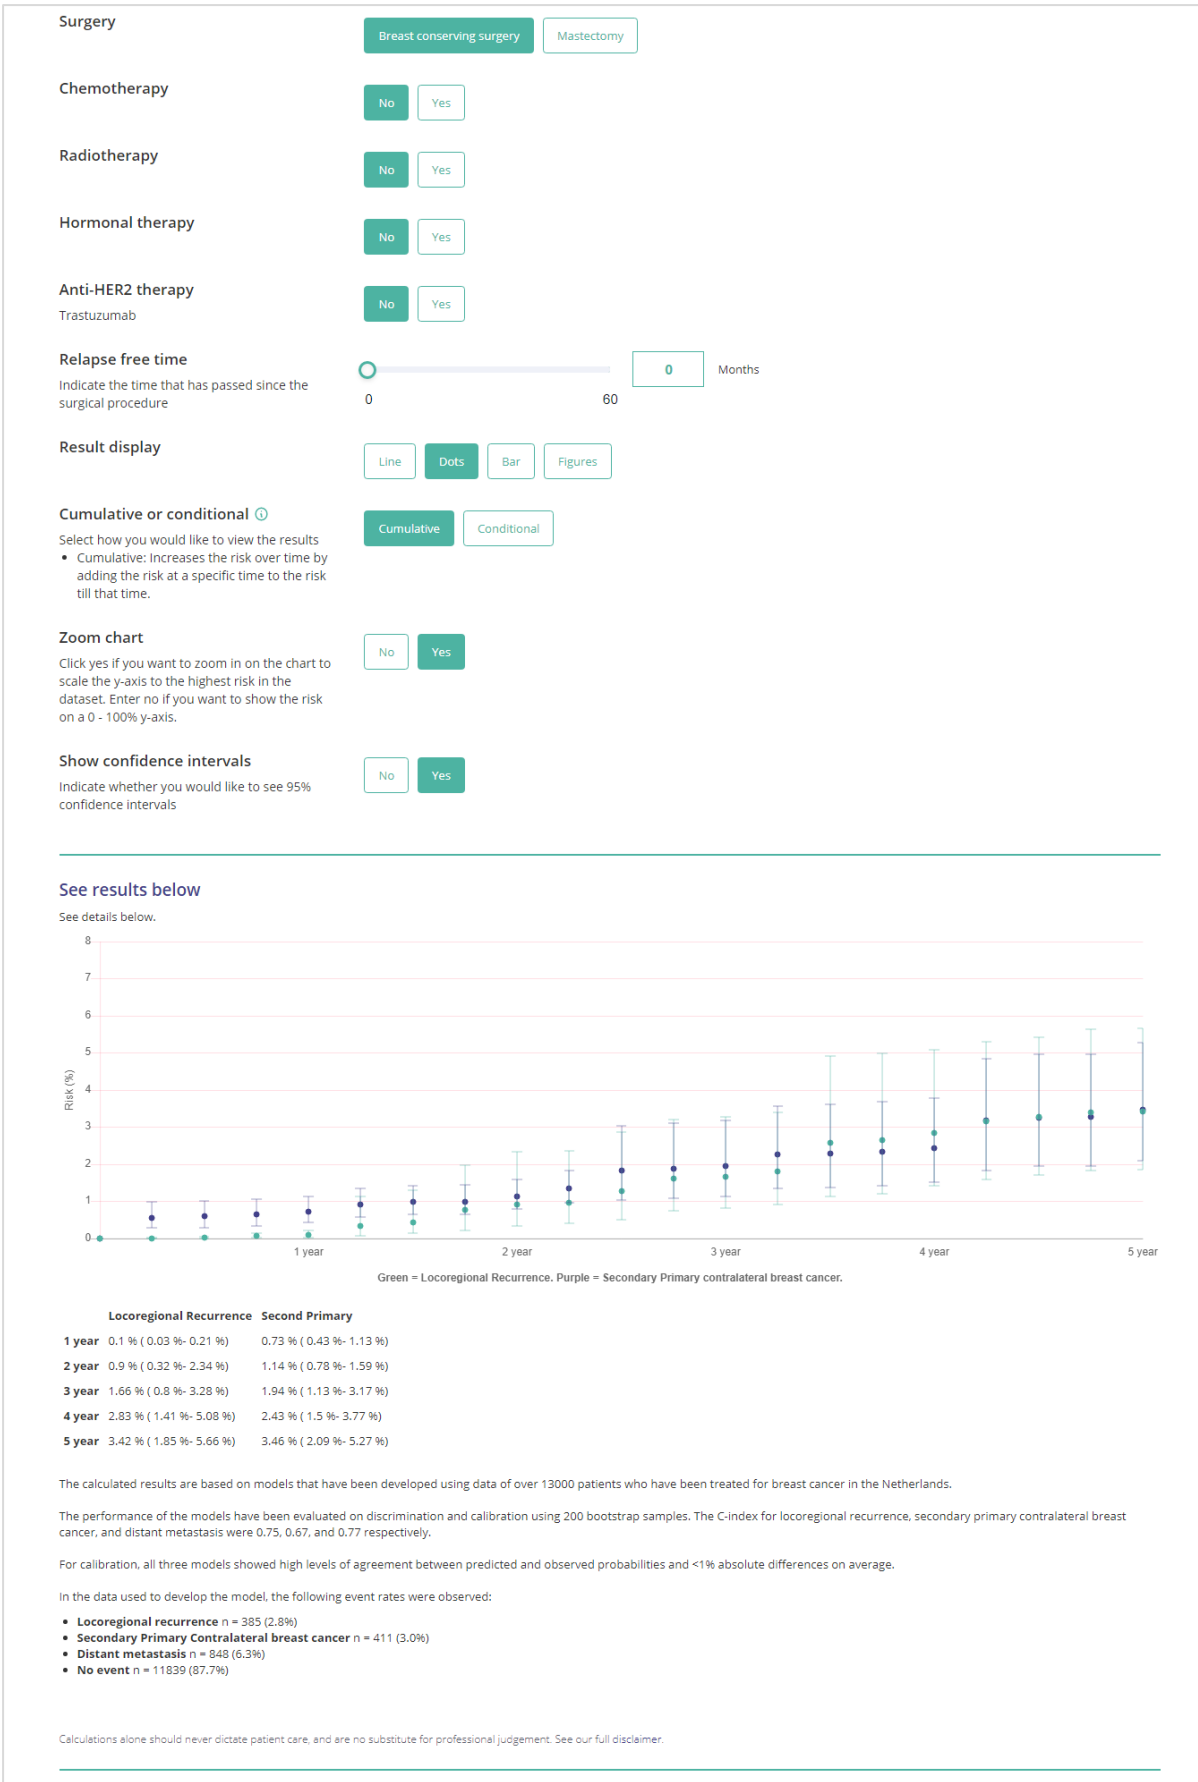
Surgery

Breast conserving surgery Mastectomy

Chemotherapy

No Yes

Radiotherapy

No Yes

Hormonal therapy

No Yes

Anti-HER2 therapy
Trastuzumab

No Yes

Relapse free time
Indicate the time that has passed since the surgical procedure

0 60 0 Months

Result display

Line Dots Bar Figures

Cumulative or conditional
Select how you would like to view the results
- Cumulative: Increases the risk over time by adding the risk at a specific time to the risk till that time.

Cumulative Conditional

Zoom chart
Click yes if you want to zoom in on the chart to scale the y-axis to the highest risk in the dataset. Enter no if you want to show the risk on a 0 - 100% y-axis.

No Yes

Show confidence intervals
Indicate whether you would like to see 95% confidence intervals

No Yes

See results below
See details below.

8 7 6 5 4 3 2 1 0
Risk (%)
1 year 2 year 3 year 4 year 5 year
Green = Locoregional Recurrence. Purple = Secondary Primary contralateral breast cancer.

| | Locoregional Recurrence | Second Primary |
|---|---|---|
| 1 year | 0.1 % ( 0.03 %- 0.21 %) | 0.73 % ( 0.43 %- 1.13 %) |
| 2 year | 0.9 % ( 0.32 %- 2.34 %) | 1.14 % ( 0.78 %- 1.59 %) |
| 3 year | 1.66 % ( 0.8 %- 3.28 %) | 1.94 % ( 1.13 %- 3.17 %) |
| 4 year | 2.83 % ( 1.41 %- 5.08 %) | 2.43 % ( 1.5 %- 3.77 %) |
| 5 year | 3.42 % ( 1.85 %- 5.66 %) | 3.46 % ( 2.09 %- 5.27 %) |

The calculated results are based on models that have been developed using data of over 13000 patients who have been treated for breast cancer in the Netherlands.

The performance of the models have been evaluated on discrimination and calibration using 200 bootstrap samples. The C-index for locoregional recurrence, secondary primary contralateral breast cancer, and distant metastasis were 0.75, 0.67, and 0.77 respectively.

For calibration, all three models showed high levels of agreement between predicted and observed probabilities and <1% absolute differences on average.

In the data used to develop the model, the following event rates were observed:

- Locoregional recurrence n = 385 (2.8%)
- Secondary Primary Contralateral breast cancer n = 411 (3.0%)
- Distant metastasis n = 848 (6.3%)
- No event n = 11839 (87.7%)

Calculations alone should never dictate patient care, and are no substitute for professional judgement. See our full disclaimer.